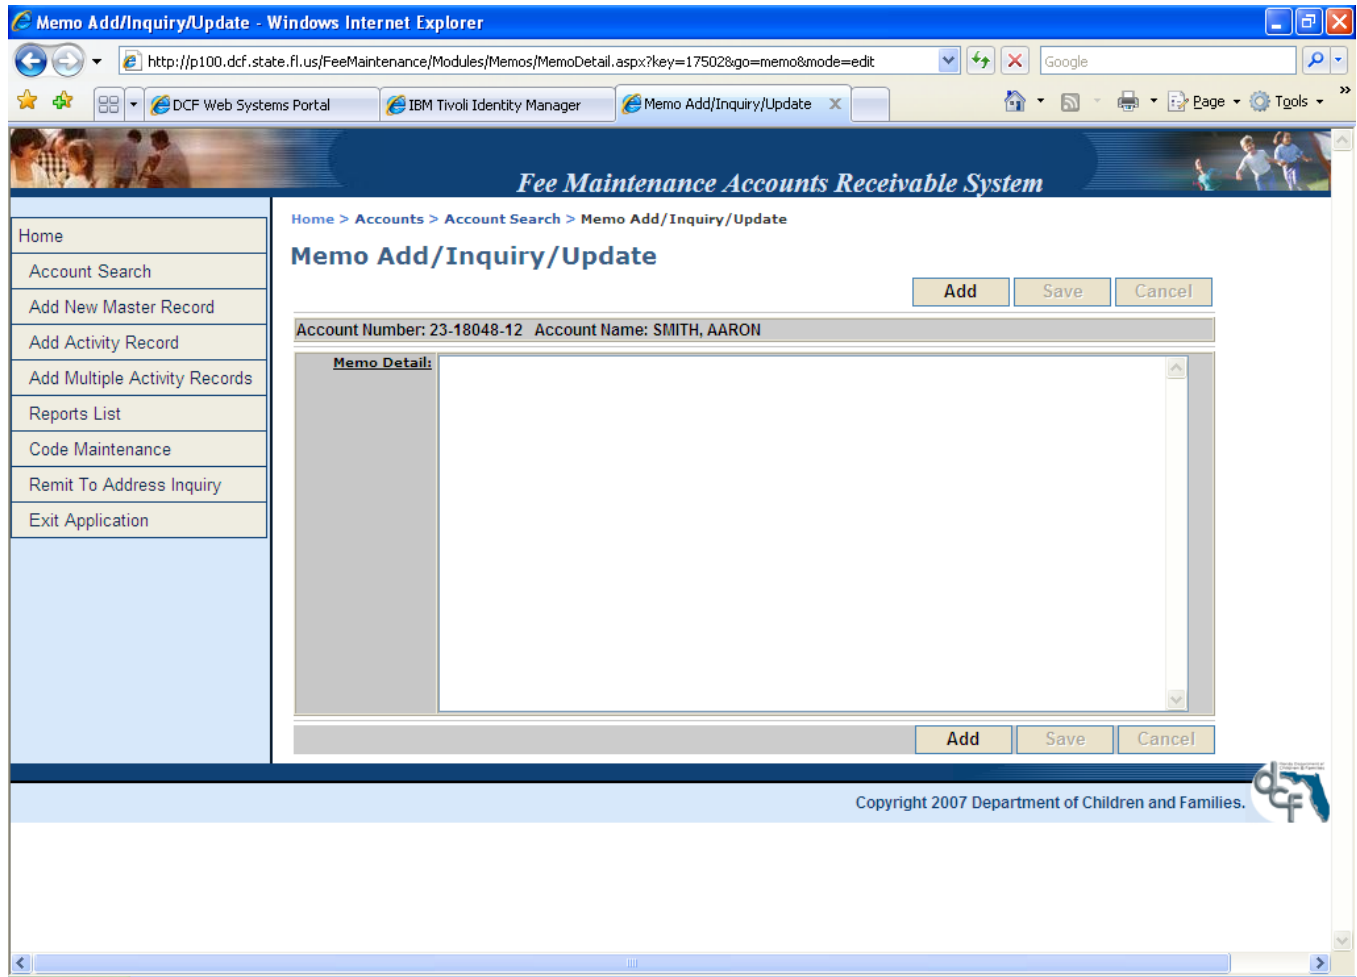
Memo Add/Inquiry/Update - Windows Internet Explorer

http://p100.dcf.state.fl.us/FeeMaintenance/Modules/Memos/MemoDetail.aspx?key=17502&go=memo&mode=edit

Google

DCF Web Systems Portal
IBM Tivoli Identity Manager
Memo Add/Inquiry/Update

Page
Tools

Fee Maintenance Accounts Receivable System

Home
Account Search
Add New Master Record
Add Activity Record
Add Multiple Activity Records
Reports List
Code Maintenance
Remit To Address Inquiry
Exit Application

Home > Accounts > Account Search > Memo Add/Inquiry/Update

Memo Add/Inquiry/Update

Add Save Cancel

Account Number: 23-18048-12 Account Name: SMITH, AARON

Memo Detail:

Add Save Cancel

Copyright 2007 Department of Children and Families.